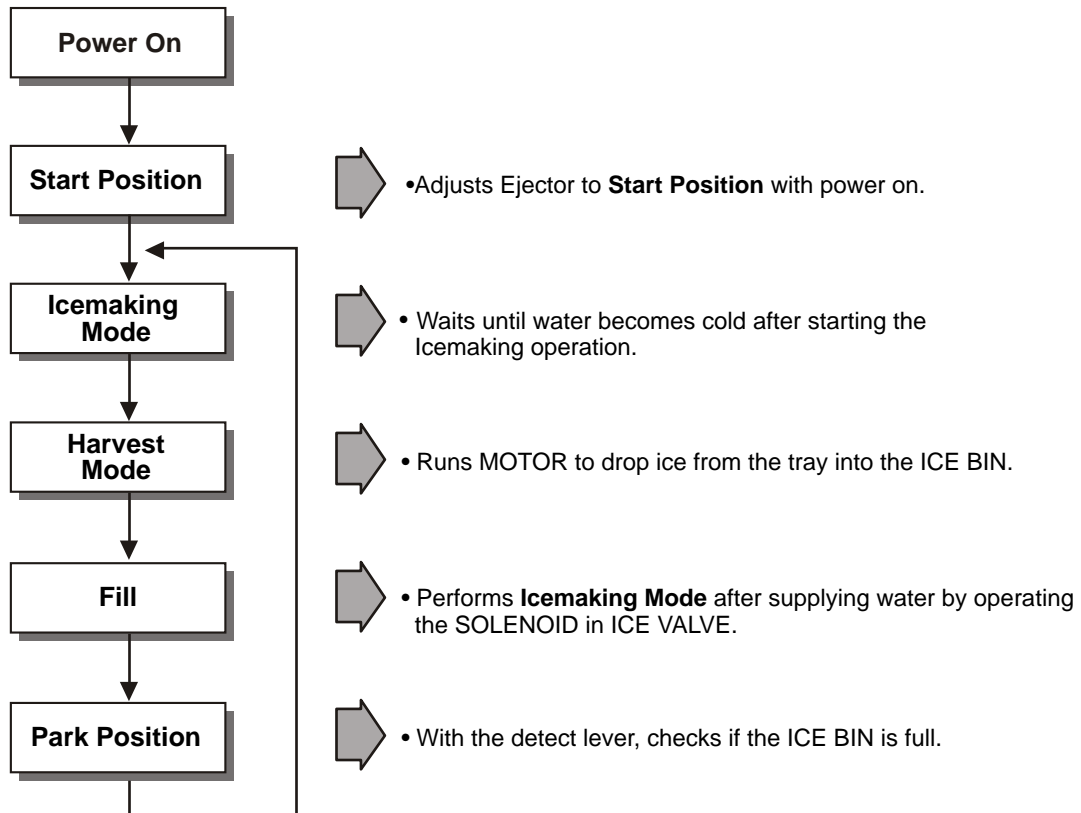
Power On

Start Position

•Adjusts Ejector to **Start Position** with power on.

Icemaking Mode

• Waits until water becomes cold after starting the Icemaking operation.

Harvest Mode

• Runs MOTOR to drop ice from the tray into the ICE BIN.

Fill

• Performs **Icemaking Mode** after supplying water by operating the SOLENOID in ICE VALVE.

Park Position

• With the detect lever, checks if the ICE BIN is full.